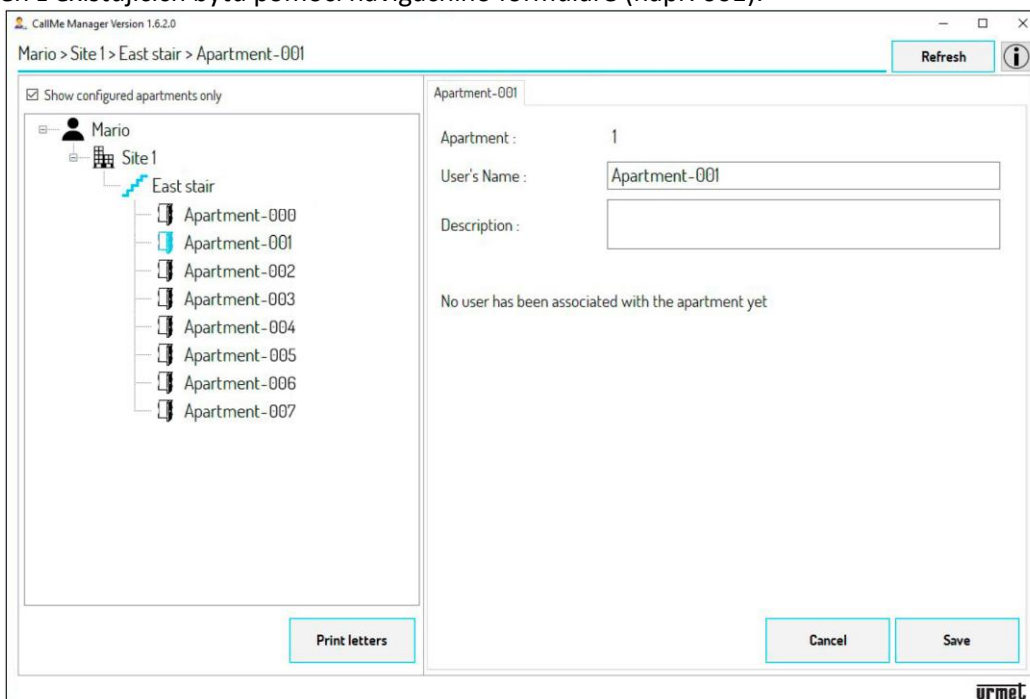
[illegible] existujících bytů pomocí navigačního formuláře (např. 001).

CallMe Manager Version 1.6.2.0

Mario > Site 1 > East stair > Apartment-001

Refresh

☑ Show configured apartments only

Mario
Site 1
East stair
Apartment-000
Apartment-001
Apartment-002
Apartment-003
Apartment-004
Apartment-005
Apartment-006
Apartment-007

Print letters

Apartment-001

Apartment : 1

User's Name : Apartment-001

Description :

No user has been associated with the apartment yet

Cancel

Save

urmet